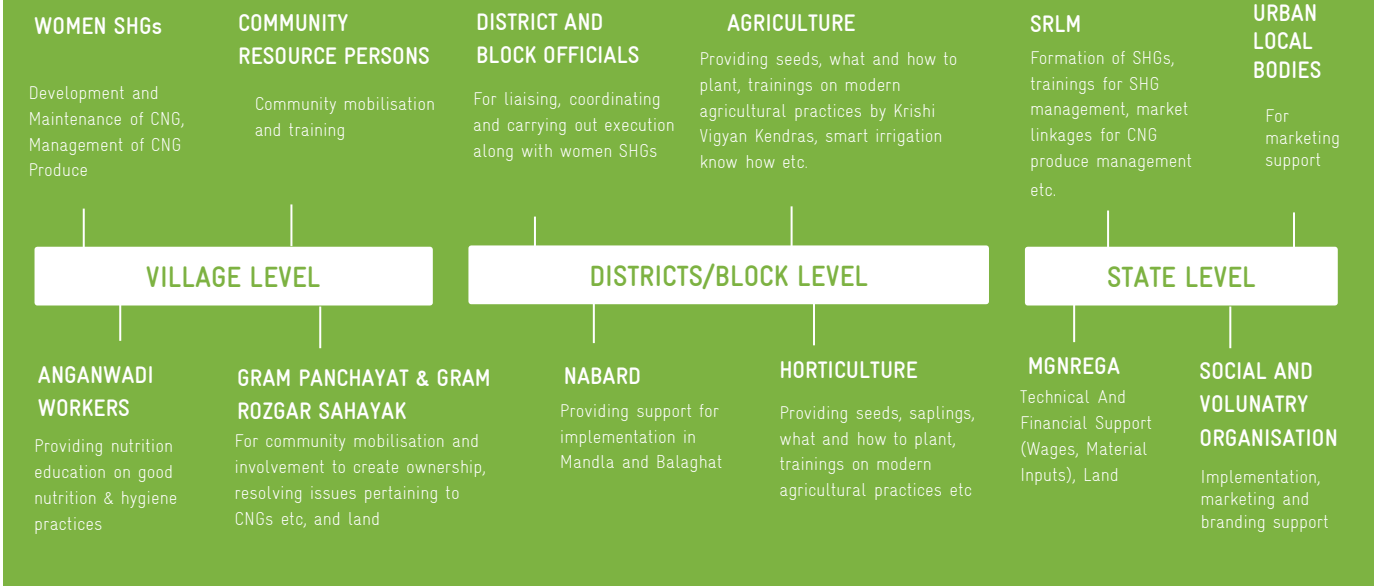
WOMEN SHGs

Development and Maintenance of CNG, Management of CNG Produce

COMMUNITY RESOURCE PERSONS

Community mobilisation and training

DISTRICT AND BLOCK OFFICIALS

For liaising, coordinating and carrying out execution along with women SHGs

AGRICULTURE

Providing seeds, what and how to plant, trainings on modern agricultural practices by Krishi Vigyan Kendras, smart irrigation know how etc.

SRLM

Formation of SHGs, trainings for SHG management, market linkages for CNG produce management etc.

URBAN LOCAL BODIES

For marketing support

VILLAGE LEVEL

DISTRICTS/BLOCK LEVEL

STATE LEVEL

ANGANWADI WORKERS

Providing nutrition education on good nutrition & hygiene practices

GRAM PANCHAYAT & GRAM ROZGAR SAHAYAK

For community mobilisation and involvement to create ownership, resolving issues pertaining to CNGs etc, and land

NABARD

Providing support for implementation in Mandla and Balaghat

HORTICULTURE

Providing seeds, saplings, what and how to plant, trainings on modern agricultural practices etc

MGNREGA

Technical And Financial Support (Wages, Material Inputs), Land

SOCIAL AND VOLUNATRY ORGANISATION

Implementation, marketing and branding support